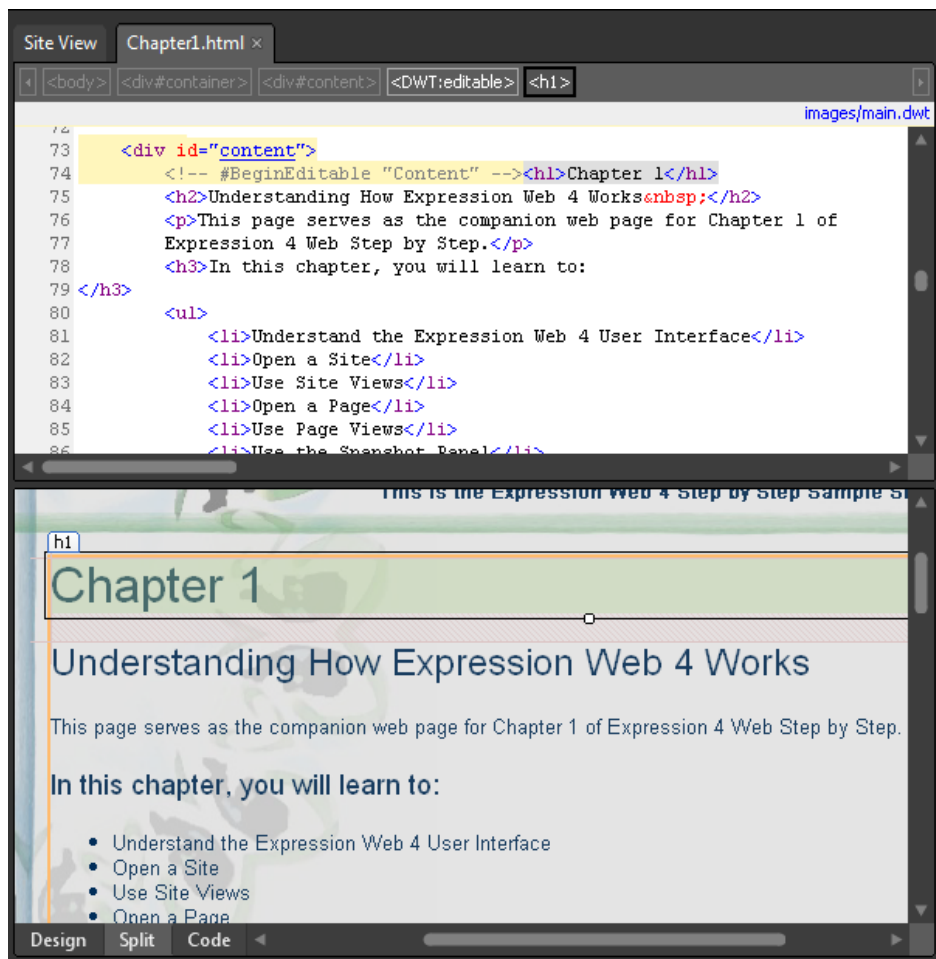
Site View Chapter1.html ×

<body> <div#container> <div#content> <DWT:editable> <h1>

images/main.dwt

73 <div id="content">
74 <!-- #BeginEditable "Content" --><h1>Chapter 1</h1>
75 <h2>Understanding How Expression Web 4 Works&nbsp;</h2>
76 <p>This page serves as the companion web page for Chapter 1 of
77 Expression 4 Web Step by Step.</p>
78 <h3>In this chapter, you will learn to:
79 </h3>
80 <ul>
81 <li>Understand the Expression Web 4 User Interface</li>
82 <li>Open a Site</li>
83 <li>Use Site Views</li>
84 <li>Open a Page</li>
85 <li>Use Page Views</li>
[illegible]

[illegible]

h1

Chapter 1

Understanding How Expression Web 4 Works

This page serves as the companion web page for Chapter 1 of Expression 4 Web Step by Step.

In this chapter, you will learn to:

- Understand the Expression Web 4 User Interface
- Open a Site
- Use Site Views
- Open a Page

Design Split Code